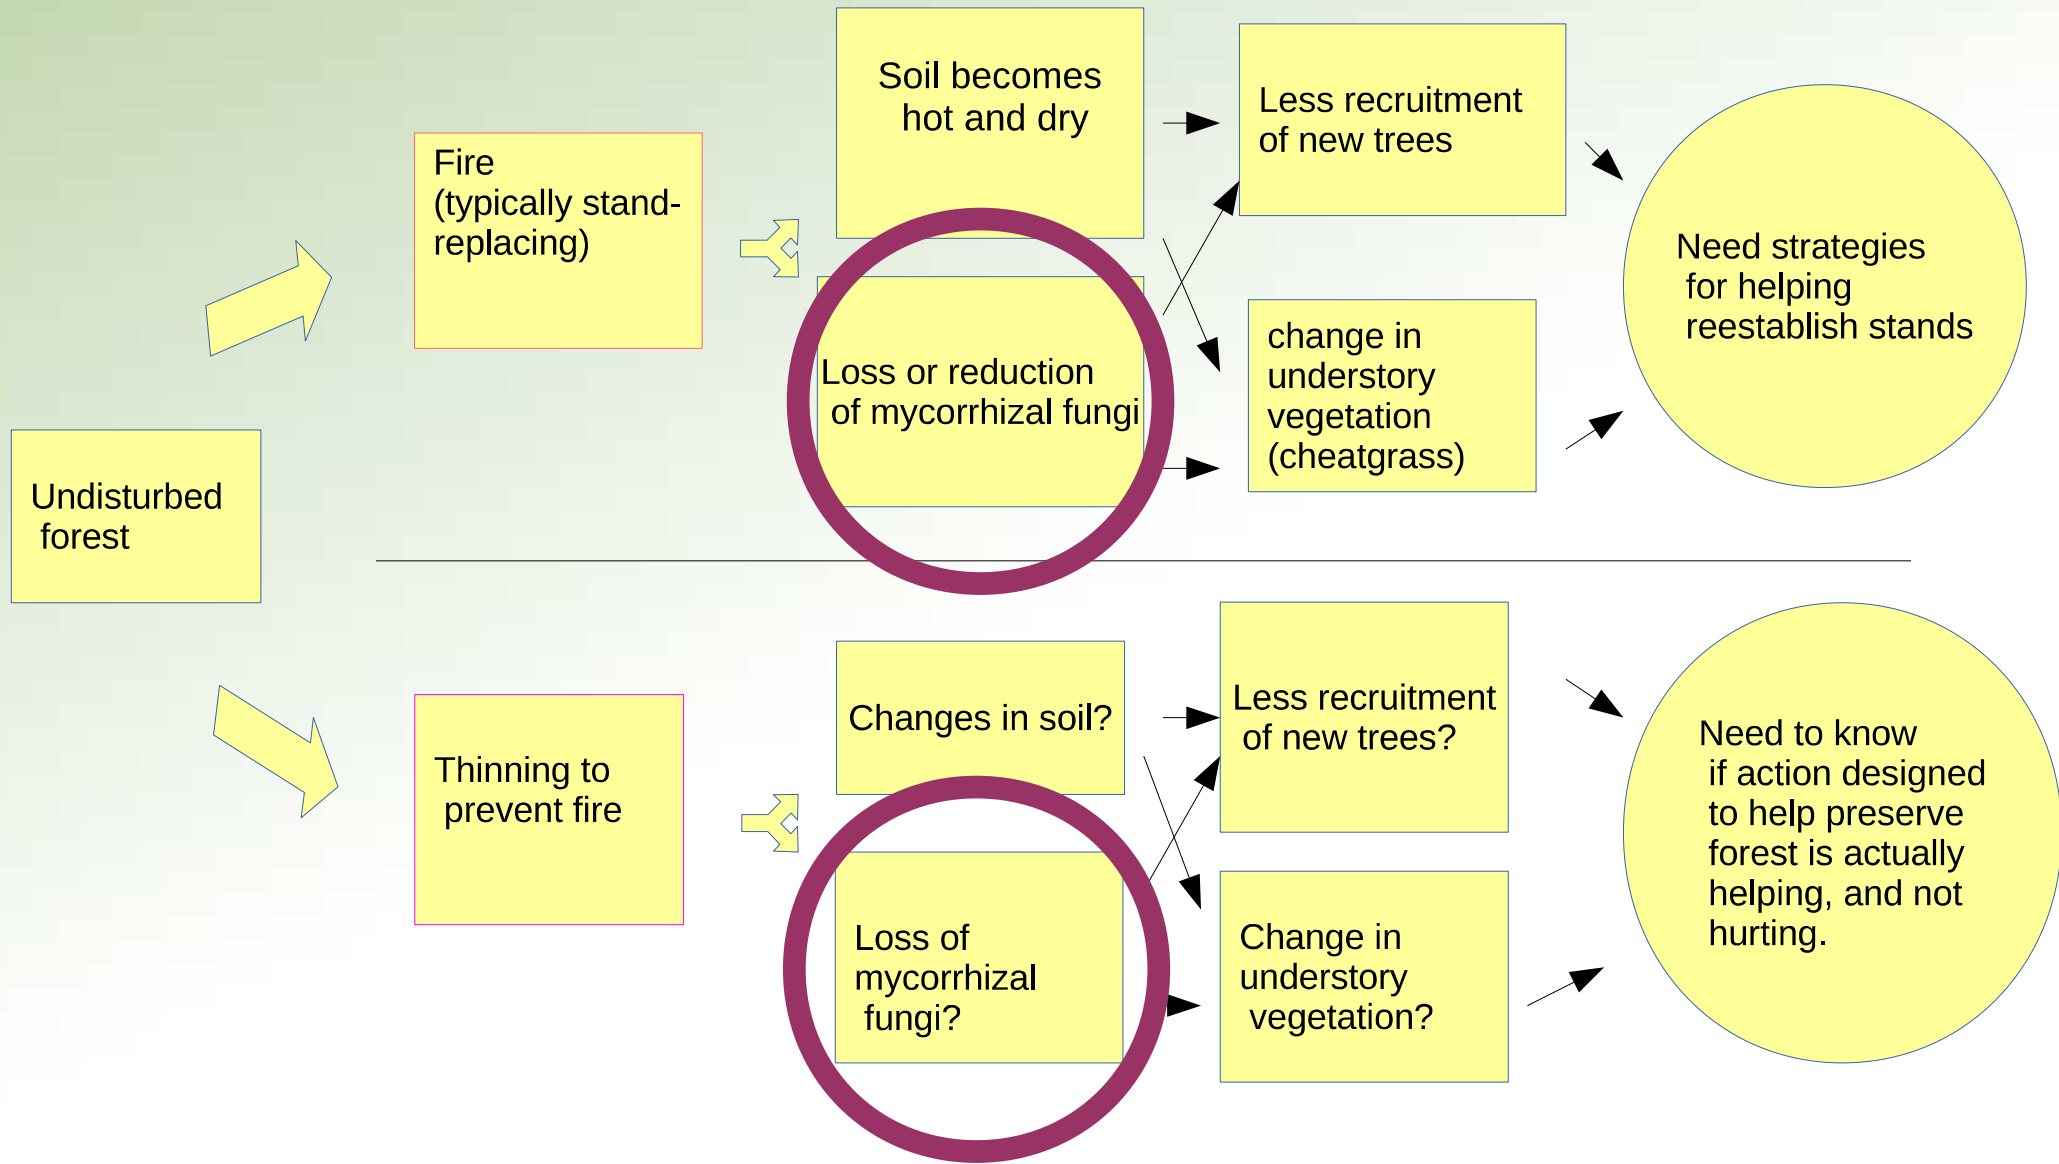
Undisturbed forest

Fire (typically stand-replacing)

Soil becomes hot and dry

Loss or reduction of mycorrhizal fungi

Less recruitment of new trees

change in understory vegetation (cheatgrass)

Need strategies for helping reestablish stands

Thinning to prevent fire

Changes in soil?

Loss of mycorrhizal fungi?

Less recruitment of new trees?

Change in understory vegetation?

Need to know if action designed to help preserve forest is actually helping, and not hurting.